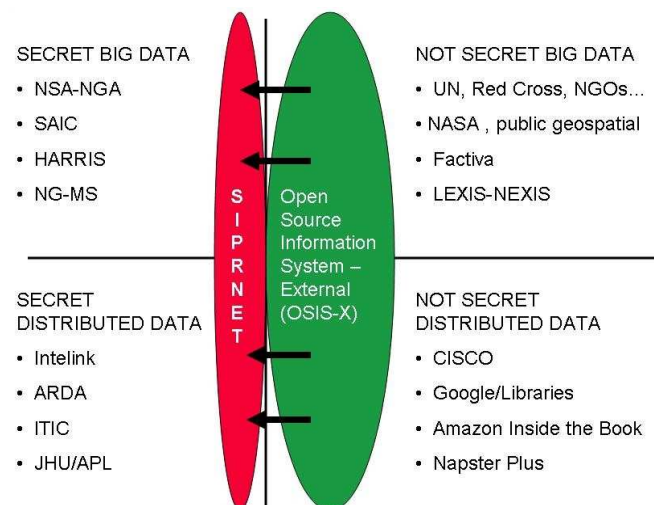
SECRET BIG DATA
• NSA-NGA
• SAIC
• HARRIS
• NG-MS

NOT SECRET BIG DATA
• UN, Red Cross, NGOs...
• NASA , public geospatial
• Factiva
• LEXIS-NEXIS

S
I
P
R
N
E
T

Open Source Information System – External (OSIS-X)

SECRET DISTRIBUTED DATA
• Intelink
• ARDA
• ITIC
• JHU/APL

NOT SECRET DISTRIBUTED DATA
• CISCO
• Google/Libraries
• Amazon Inside the Book
• Napster Plus